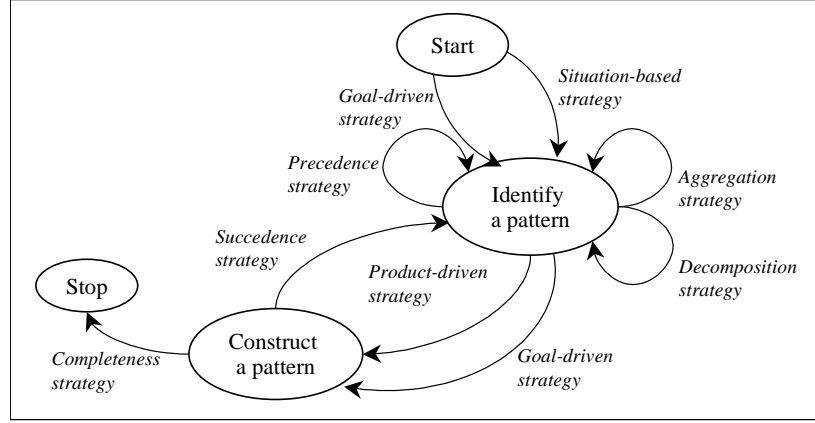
Start

Situation-based strategy

Goal-driven strategy

Precedence strategy

Identify a pattern

Aggregation strategy

Succedence strategy

Decomposition strategy

Product-driven strategy

Stop

Construct a pattern

Completeness strategy

Goal-driven strategy